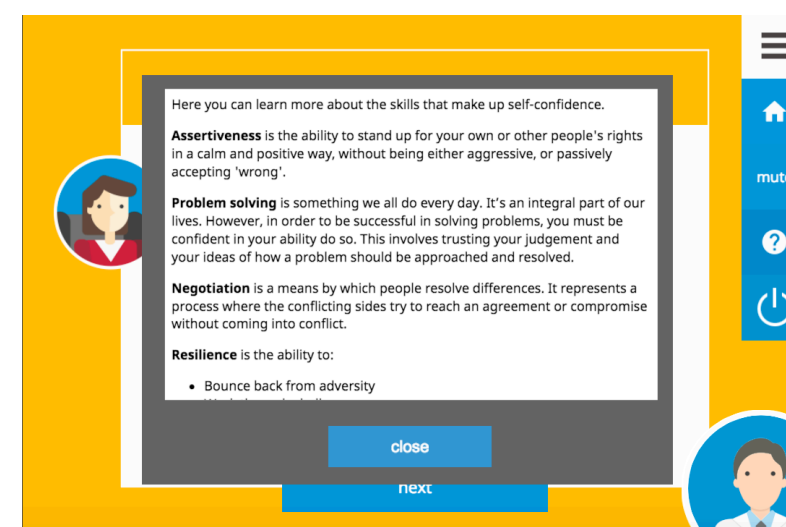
Here you can learn more about the skills that make up self-confidence.

**Assertiveness** is the ability to stand up for your own or other people's rights in a calm and positive way, without being either aggressive, or passively accepting 'wrong'.

**Problem solving** is something we all do every day. It's an integral part of our lives. However, in order to be successful in solving problems, you must be confident in your ability do so. This involves trusting your judgement and your ideas of how a problem should be approached and resolved.

**Negotiation** is a means by which people resolve differences. It represents a process where the conflicting sides try to reach an agreement or compromise without coming into conflict.

**Resilience** is the ability to:

- Bounce back from adversity
- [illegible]

close

next

mut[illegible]